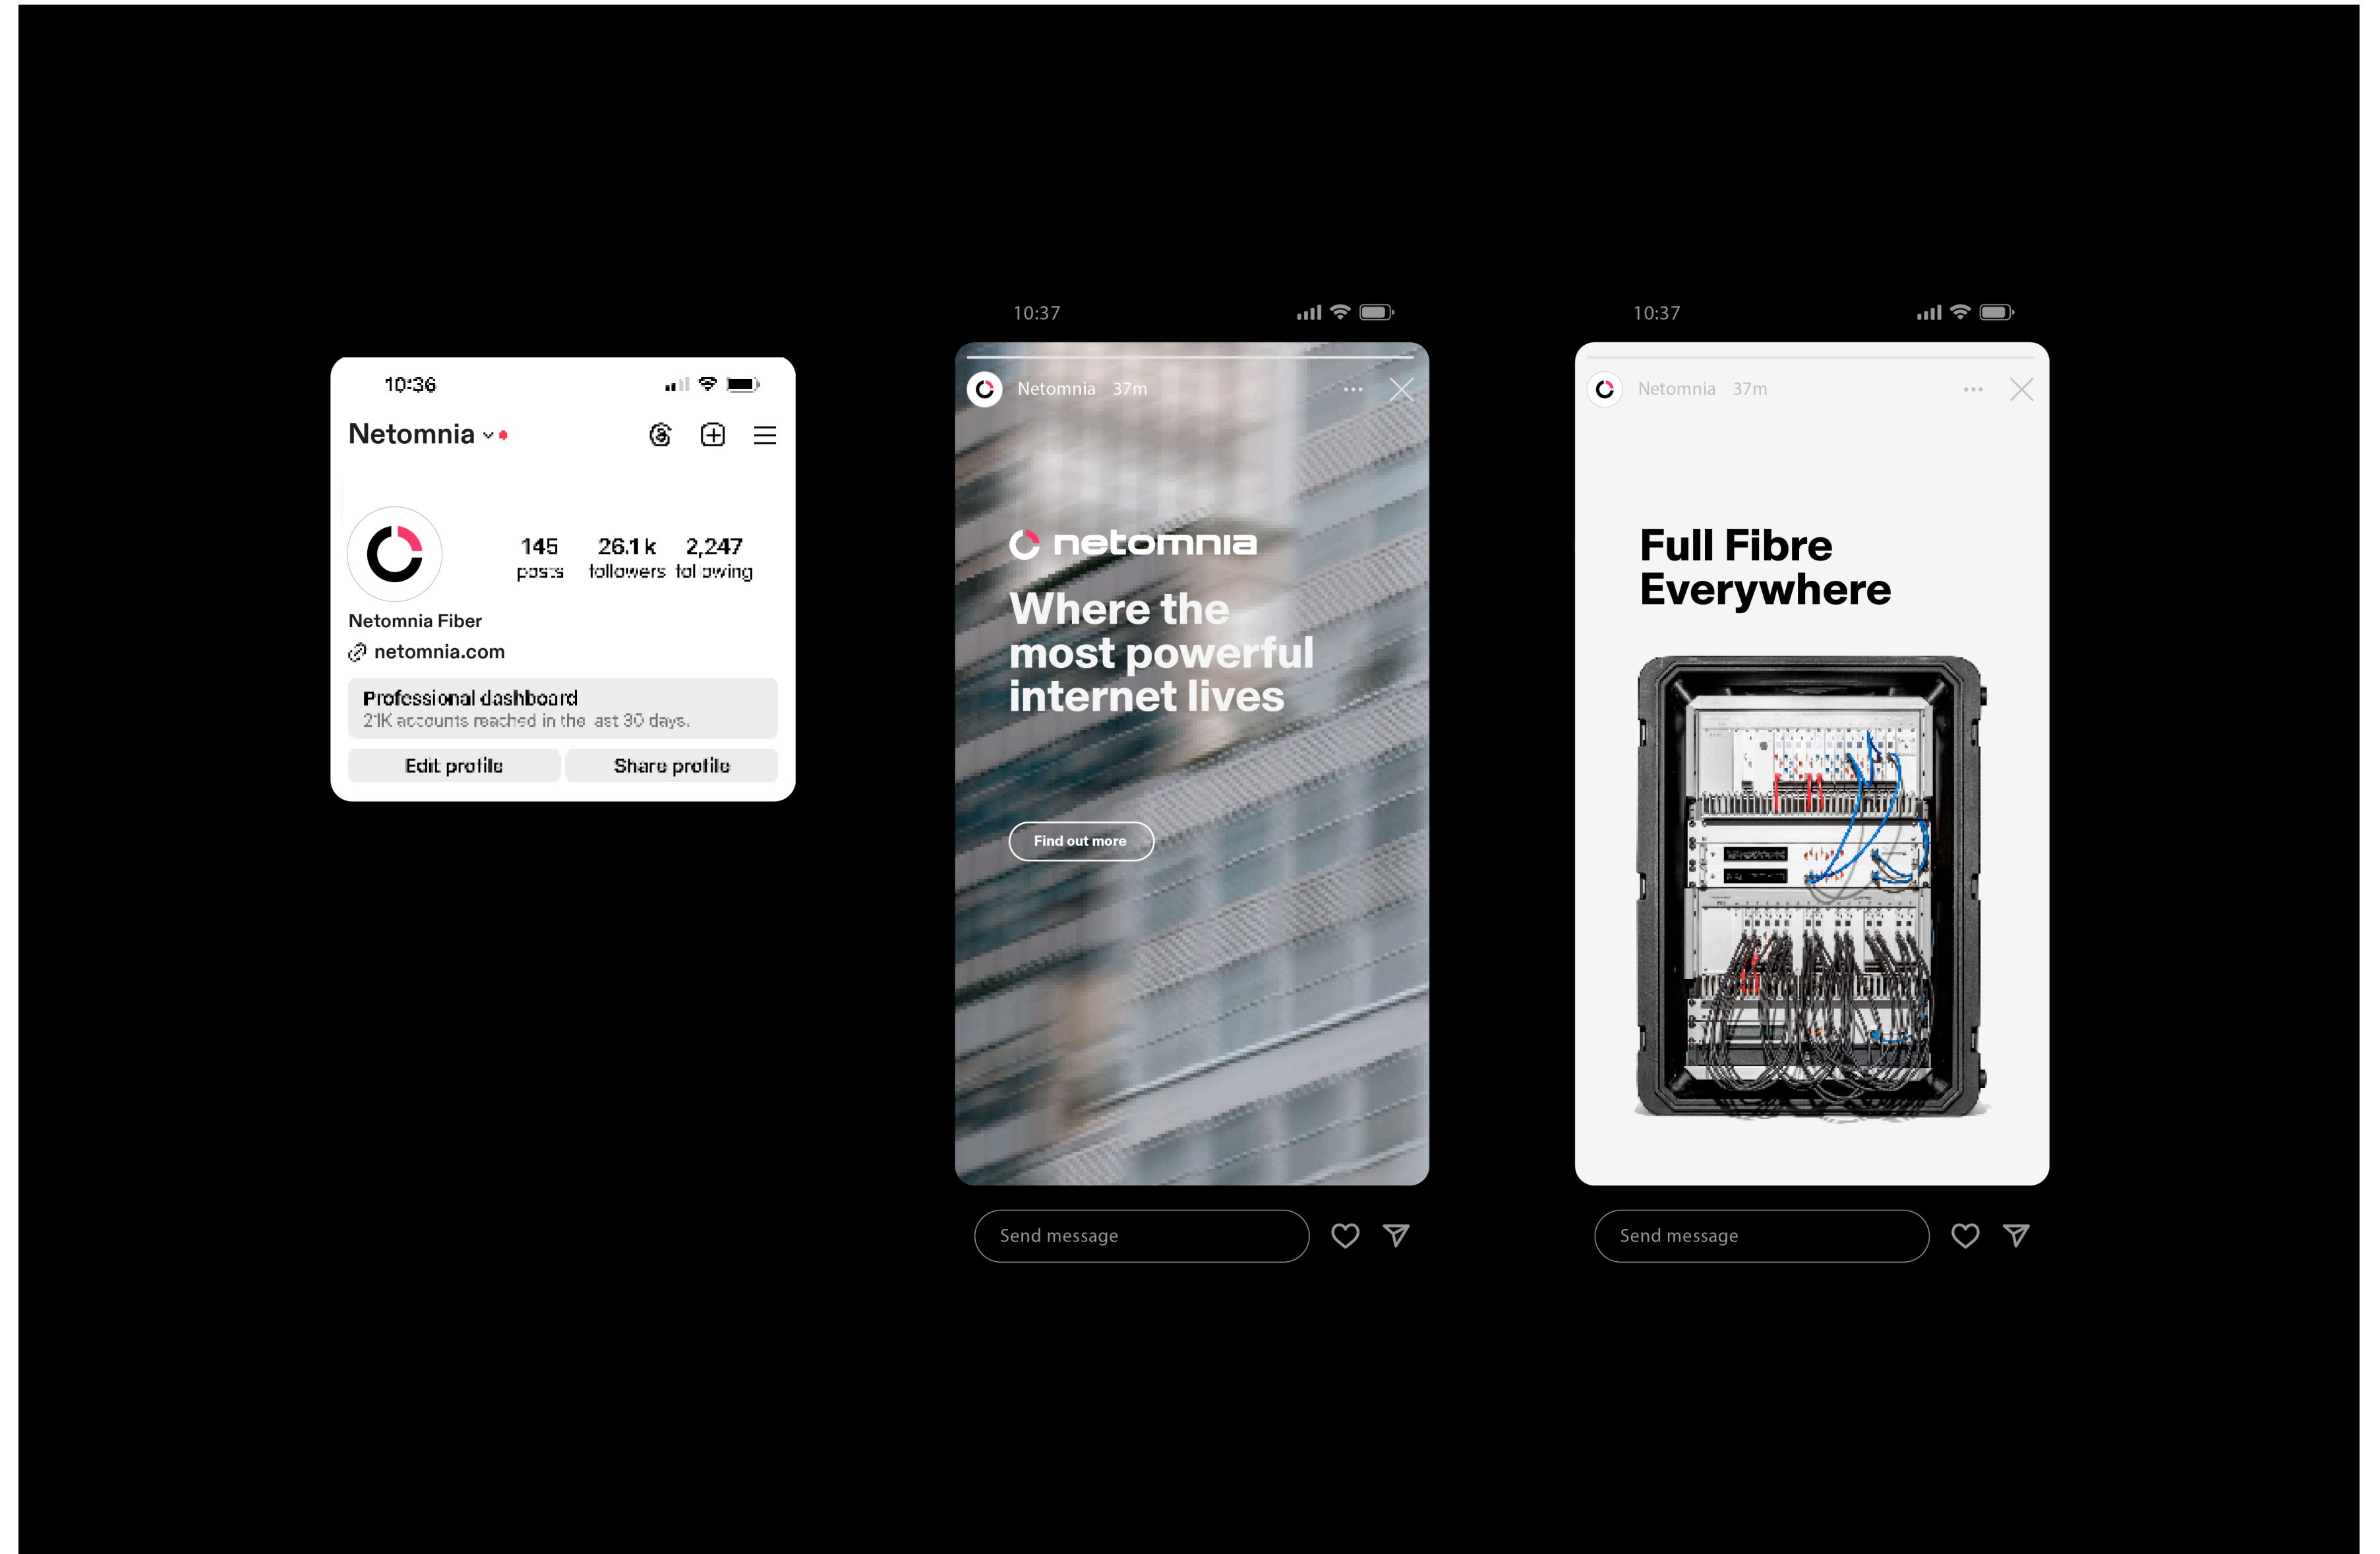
10:36

Netomnia

145 posts

26.1k followers

2,247 following

Netomnia Fiber

netomnia.com

Professional dashboard
21K accounts reached in the last 30 days.

Edit profile

Share profile

10:37

Netomnia 37m

netomnia

Where the most powerful internet lives

Find out more

Send message

10:37

Netomnia 37m

Full Fibre Everywhere

Send message